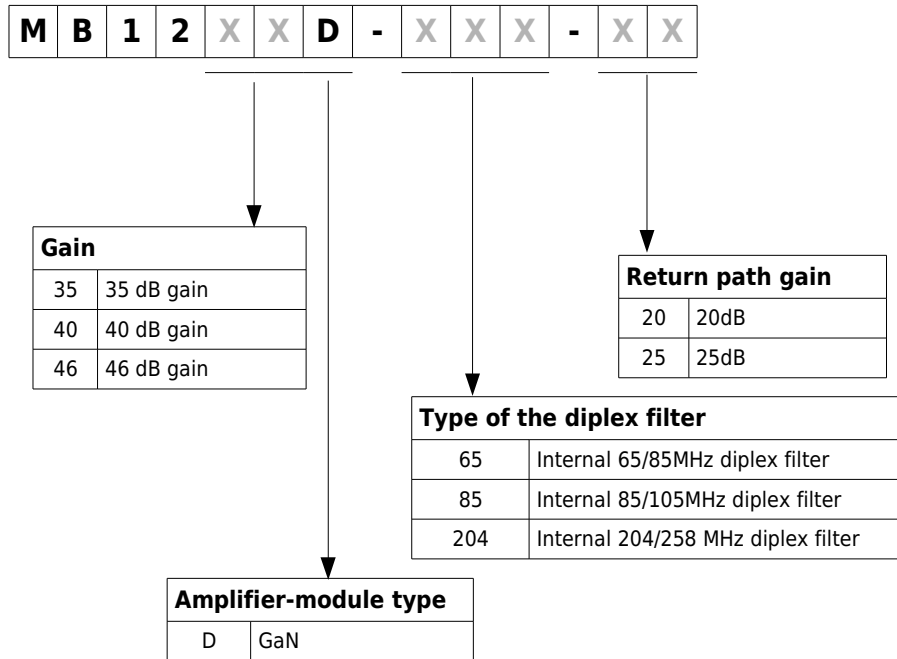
| M | B | 1 | 2 | X | X | D | - | X | X | X | - | X | X |
|---|---|---|---|---|---|---|---|---|---|---|---|---|---|

| Gain | |
|---|---|
| 35 | 35 dB gain |
| 40 | 40 dB gain |
| 46 | 46 dB gain |

| Return path gain | |
|---|---|
| 20 | 20dB |
| 25 | 25dB |

| Type of the diplex filter | |
|---|---|
| 65 | Internal 65/85MHz diplex filter |
| 85 | Internal 85/105MHz diplex filter |
| 204 | Internal 204/258 MHz diplex filter |

| Amplifier-module type | |
|---|---|
| D | GaN |